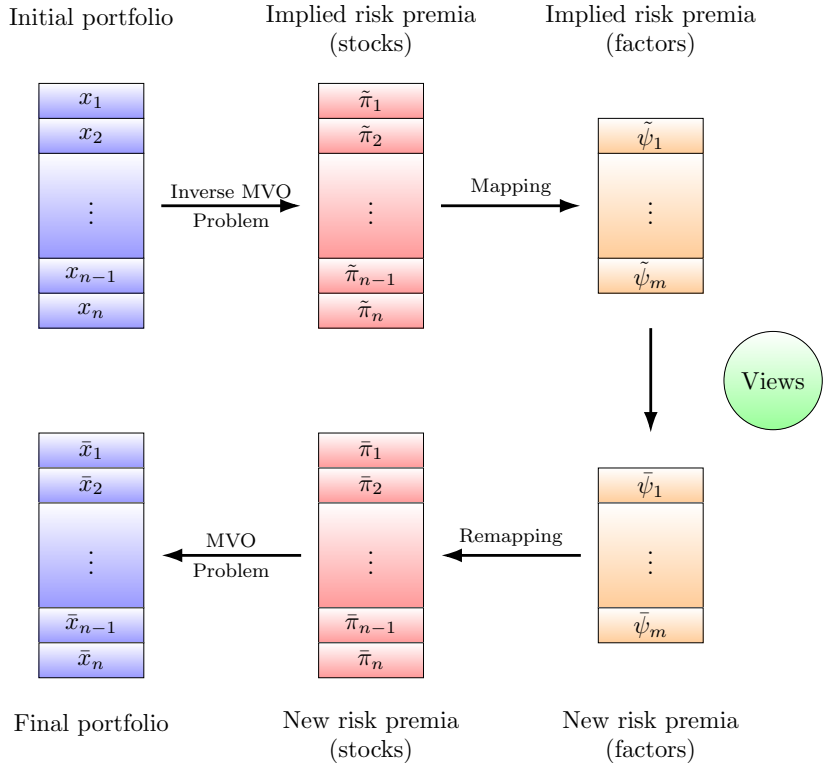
Initial portfolio

Implied risk premia (stocks)

Implied risk premia (factors)

$x_1$
$x_2$
$\vdots$
$x_{n-1}$
$x_n$

Inverse MVO Problem

$\tilde{\pi}_1$
$\tilde{\pi}_2$
$\vdots$
$\tilde{\pi}_{n-1}$
$\tilde{\pi}_n$

Mapping

$\tilde{\psi}_1$
$\vdots$
$\tilde{\psi}_m$

Views

$\bar{x}_1$
$\bar{x}_2$
$\vdots$
$\bar{x}_{n-1}$
$\bar{x}_n$

MVO Problem

$\bar{\pi}_1$
$\bar{\pi}_2$
$\vdots$
$\bar{\pi}_{n-1}$
$\bar{\pi}_n$

Remapping

$\bar{\psi}_1$
$\vdots$
$\bar{\psi}_m$

Final portfolio

New risk premia (stocks)

New risk premia (factors)